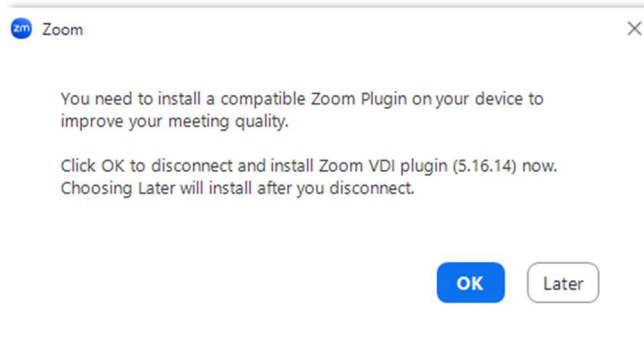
zm Zoom

You need to install a compatible Zoom Plugin on your device to improve your meeting quality.

Click OK to disconnect and install Zoom VDI plugin (5.16.14) now. Choosing Later will install after you disconnect.

OK Later